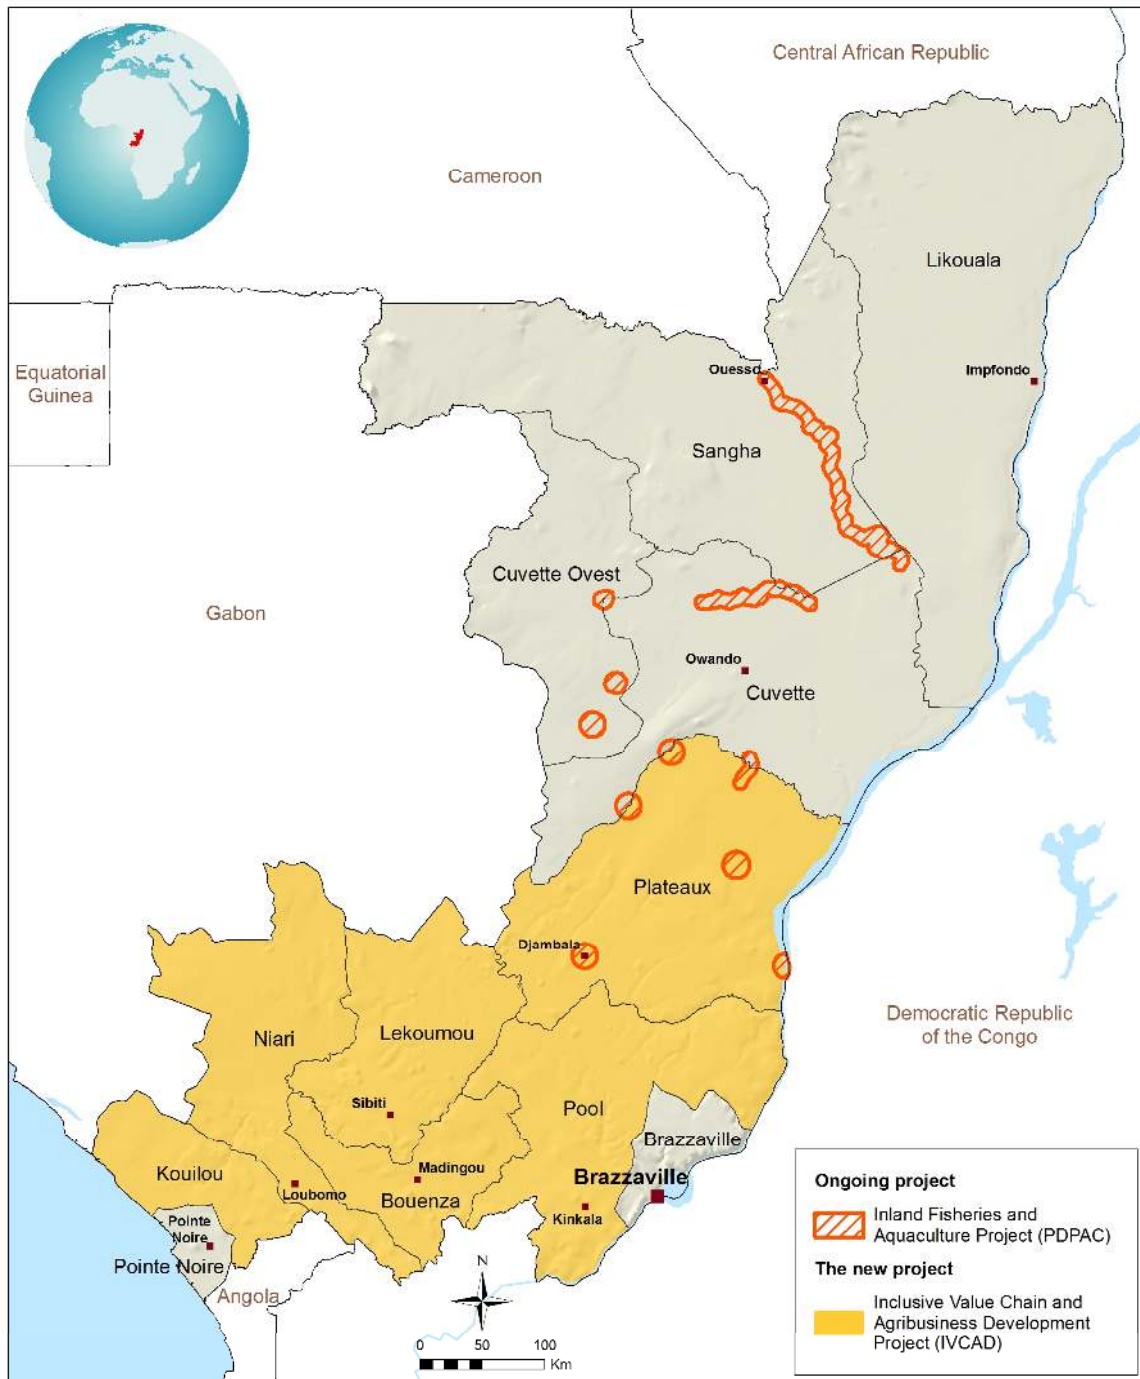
Central African Republic

Cameroon

Likouala

Equatorial Guinea

Ouesso

Impfondo

Sangha

Cuvette Ovest

Gabon

Owando

Cuvette

Plateaux

Djambala

Democratic Republic of the Congo

Niari

Lekoumou

Sibiti

Pool

Brazzaville

Kouilou

Loubomo

Madingou

Bouenza

Brazzaville

Kinkala

Pointe Noire

Pointe Noire

Angola

N

0 50 100 Km

Ongoing project

Inland Fisheries and Aquaculture Project (PDPAC)

The new project

Inclusive Value Chain and Agribusiness Development Project (IVCAD)